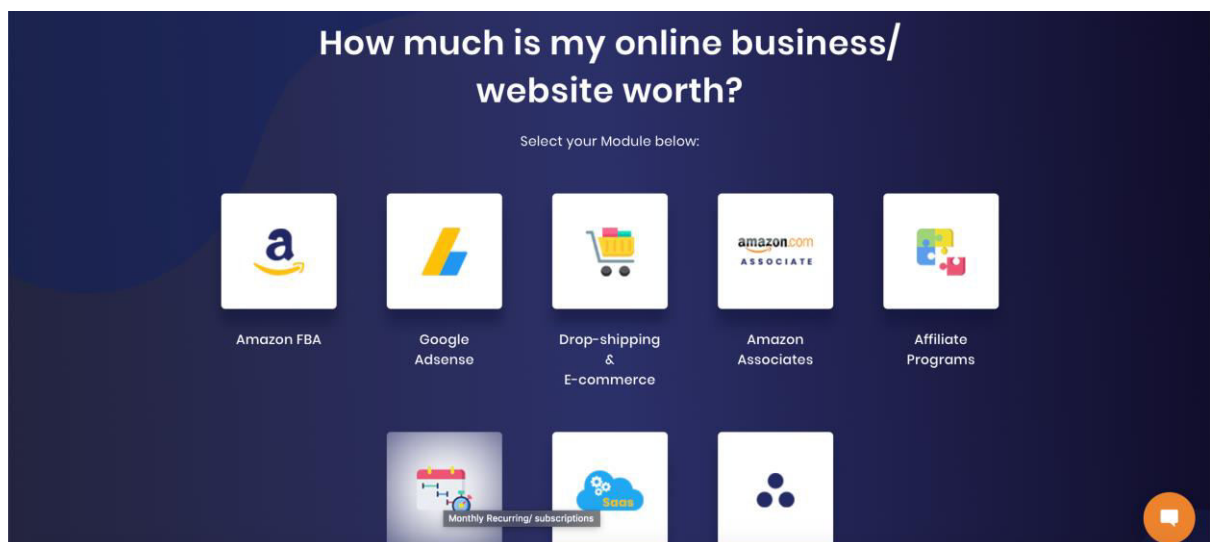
How much is my online business/ website worth?

Select your Module below:

a

Amazon FBA

Google Adsense

Drop-shipping & E-commerce

amazon.com ASSOCIATE

Amazon Associates

Affiliate Programs

Monthly Recurring/ subscriptions

Saas